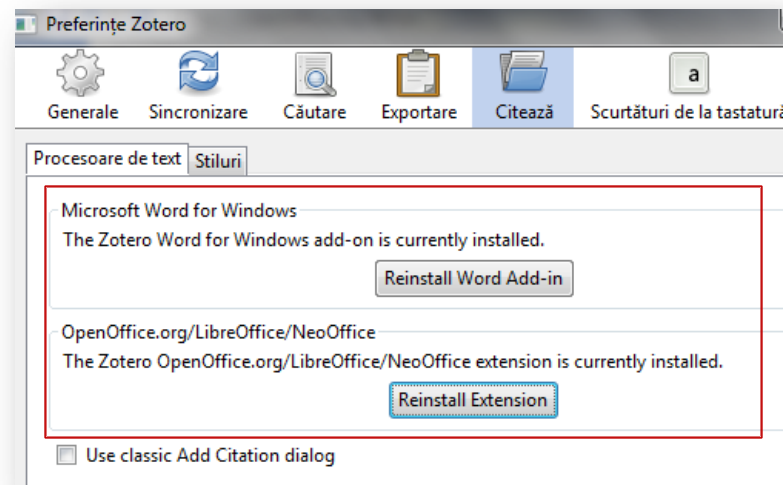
Preferințe Zotero

Generale
Sincronizare
Căutare
Exportare
Citează
a
Scurtături de la tastatură

Procesoare de text
Stiluri

Microsoft Word for Windows
The Zotero Word for Windows add-on is currently installed.
Reinstall Word Add-in

OpenOffice.org/LibreOffice/NeoOffice
The Zotero OpenOffice.org/LibreOffice/NeoOffice extension is currently installed.
Reinstall Extension

Use classic Add Citation dialog